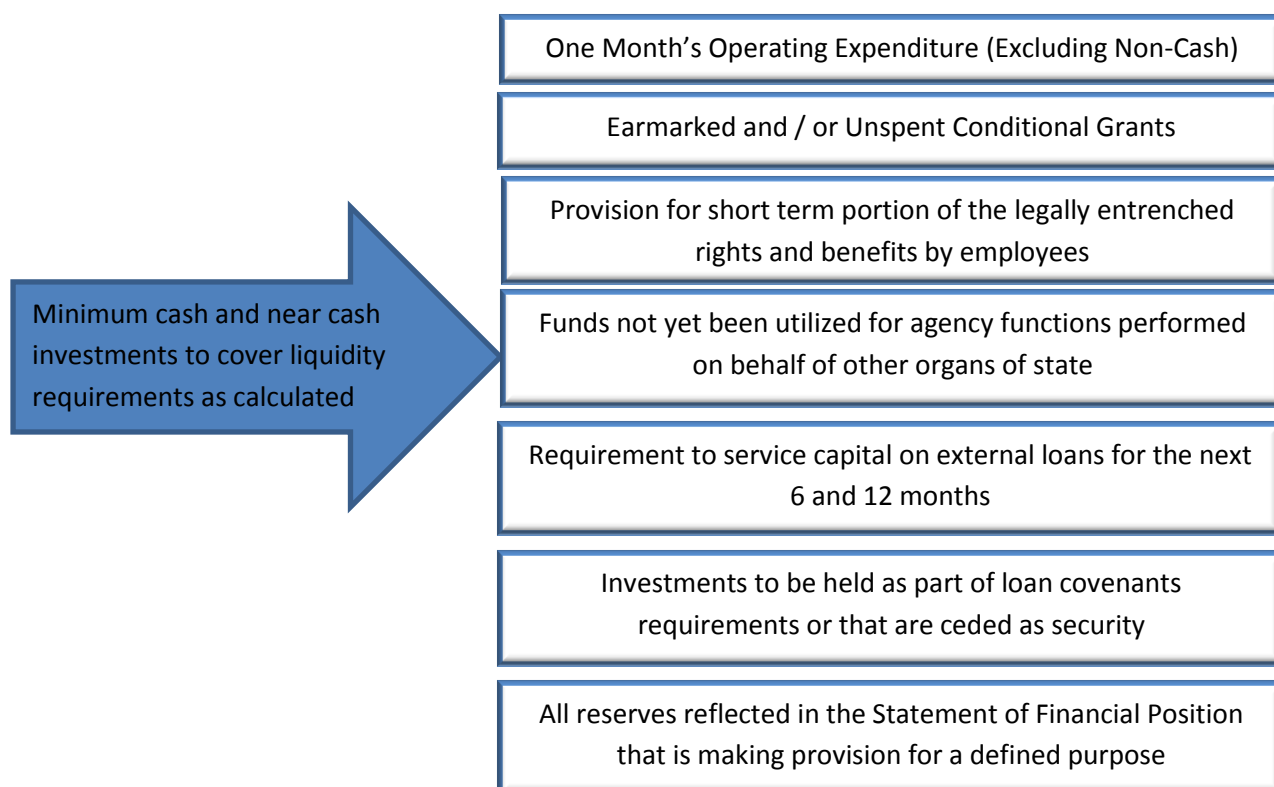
Minimum cash and near cash investments to cover liquidity requirements as calculated

One Month’s Operating Expenditure (Excluding Non-Cash)

Earmarked and / or Unspent Conditional Grants

Provision for short term portion of the legally entrenched rights and benefits by employees

Funds not yet been utilized for agency functions performed on behalf of other organs of state

Requirement to service capital on external loans for the next 6 and 12 months

Investments to be held as part of loan covenants requirements or that are ceded as security

All reserves reflected in the Statement of Financial Position that is making provision for a defined purpose